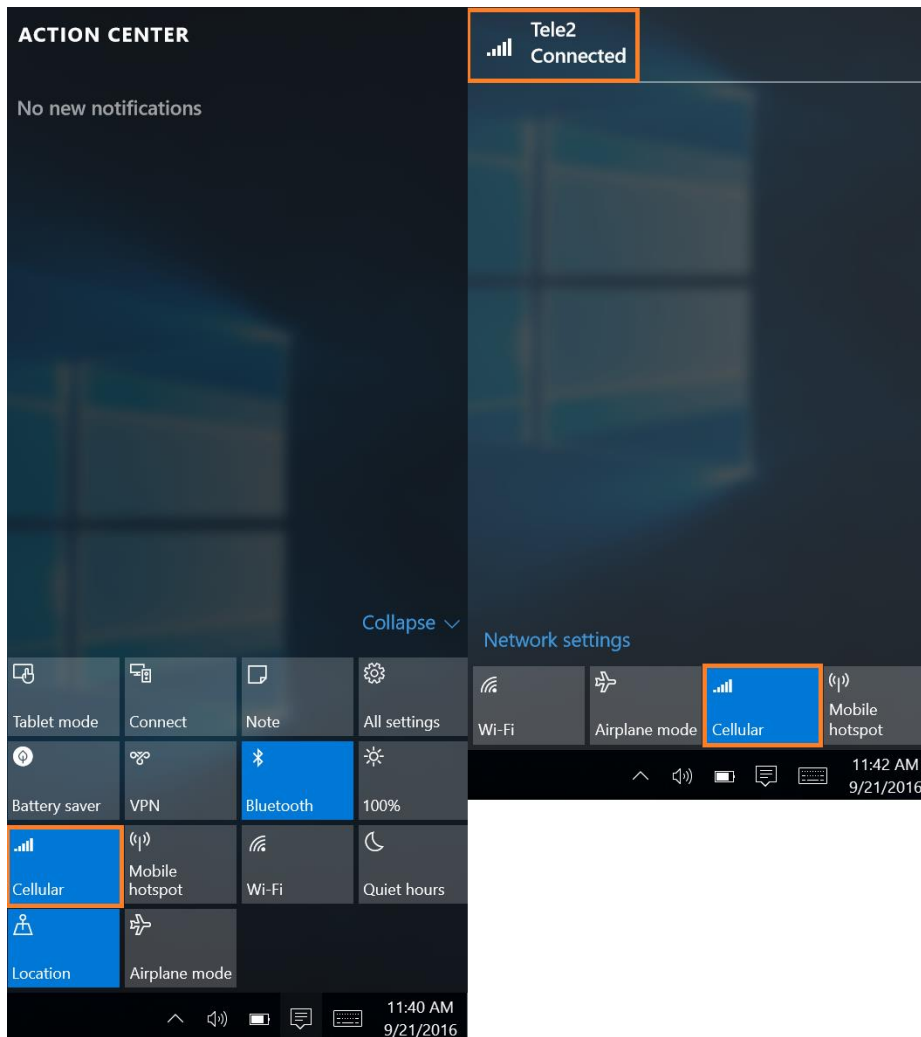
ACTION CENTER

No new notifications

Collapse

Tablet mode
Connect
Note
All settings
Battery saver
VPN
Bluetooth
100%
Cellular
Mobile hotspot
Wi-Fi
Quiet hours
Location
Airplane mode

11:40 AM
9/21/2016

Tele2
Connected

Network settings

Wi-Fi
Airplane mode
Cellular
Mobile hotspot

11:42 AM
9/21/2016